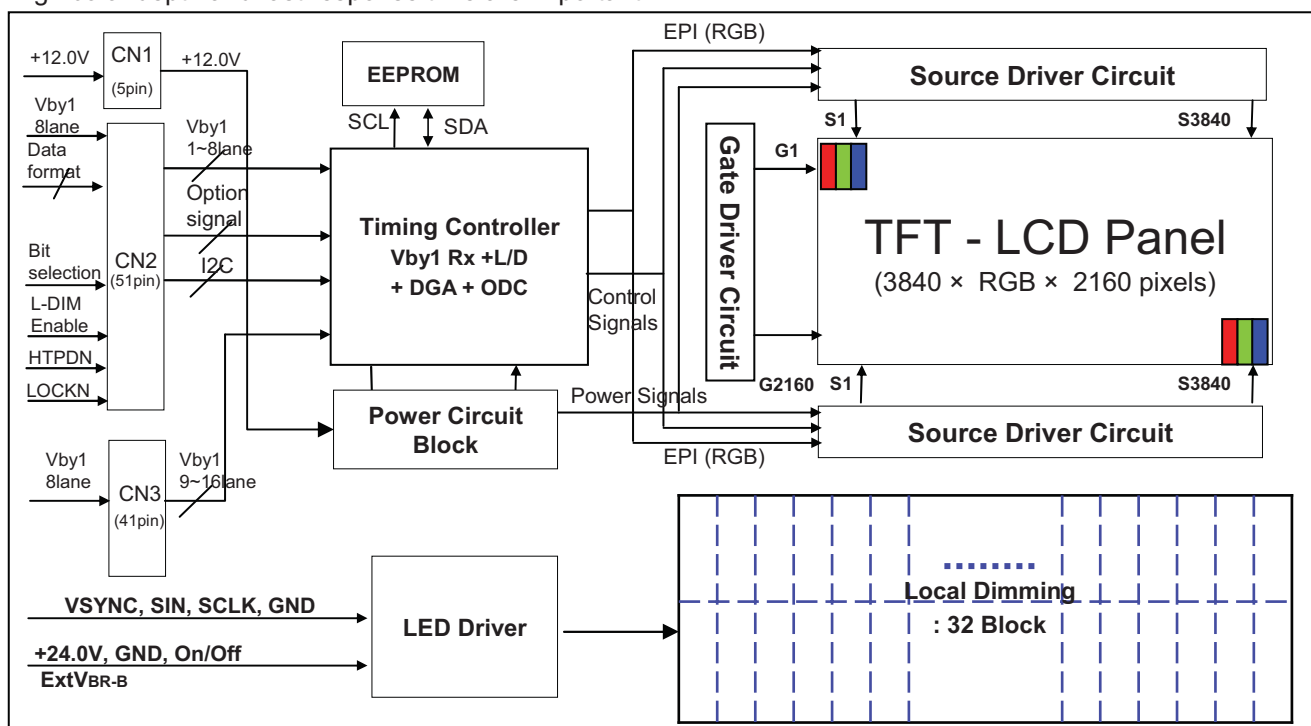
+12.0V
CN1
(5pin)
+12.0V
EEPROM
SCL
SDA
EPI (RGB)
Source Driver Circuit
S1
S3840
Vby1 8lane
Data format
Vby1 1~8lane
Option signal
Bit selection
CN2 (51pin)
I2C
L-DIM Enable
HTPDN
LOCKN
Timing Controller
Vby1 Rx +L/D
+ DGA + ODC
Control Signals
Gate Driver Circuit
G1
G2160
TFT - LCD Panel
(3840 × RGB × 2160 pixels)
S1
S3840
Power Circuit Block
Power Signals
Source Driver Circuit
EPI (RGB)
Vby1 8lane
CN3 (41pin)
Vby1 9~16lane
VSYNC, SIN, SCLK, GND
LED Driver
+24.0V, GND, On/Off
ExtV$_{BR-B}$
Local Dimming
: 32 Block